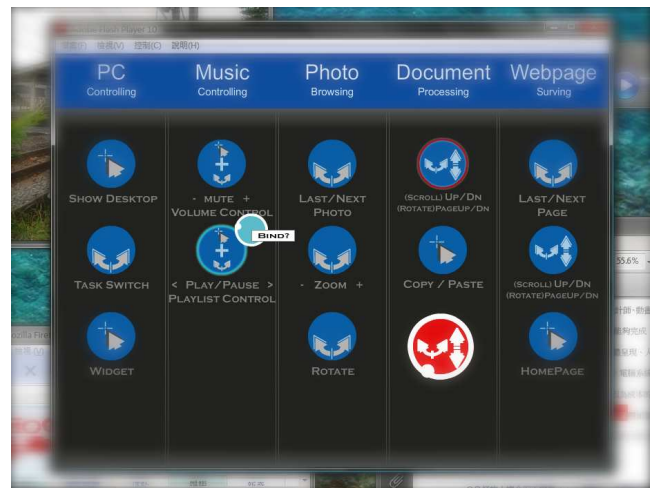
檔案(F) 檢視(V) 控制(C) 說明(H)

PC
Controlling

Music
Controlling

Photo
Browsing

Document
Processing

Webpage
Surving

SHOW DESKTOP

- MUTE +
VOLUME CONTROL

LAST/NEXT
PHOTO

(SCROLL) UP/DN
(ROTATE)PAGEUP/DN

LAST/NEXT
PAGE

BIND?

TASK SWITCH

< PLAY/PAUSE >
PLAYLIST CONTROL

- ZOOM +

COPY / PASTE

(SCROLL) UP/DN
(ROTATE)PAGEUP/DN

WIDGET

ROTATE

HOMEPAGE